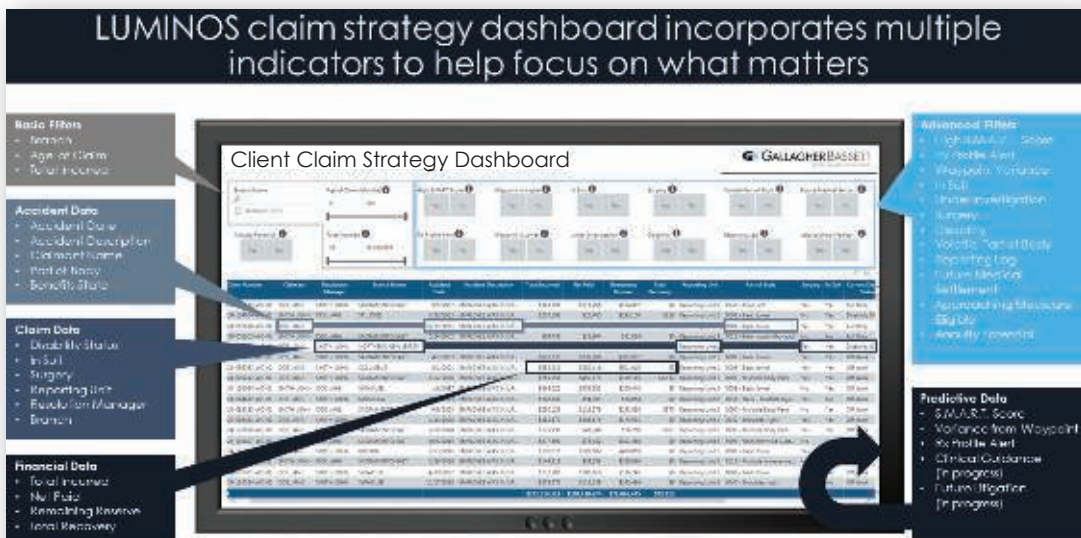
LUMINOS claim strategy dashboard incorporates multiple indicators to help focus on what matters

Basic Filters
- Branch
- Age of Claim
- Total Incurred

Accident Data
- Accident Date
- Accident Description
- Claimant Name
- Part of Body
- Benefits State

Claim Data
- Disability Status
- In Suit
- Surgery
- Reporting Unit
- Resolution Manager
- Branch

Financial Data
- Total Incurred
- Net Paid
- Remaining Reserve
- Total Recovery

Client Claim Strategy Dashboard

GALLAGHER BASSETT

Advanced Filters
- High S.M.A.R.T. Score
- Rx Profile Alert
- Waypoint Variance
- In Suit
- Under Investigation
- Surgery
- Disability
- Volatile Part of Body
- Reporting Lag
- Future Medical Settlement
- Approaching Medicare Eligible
- Annuity Potential

Predictive Data
- S.M.A.R.T. Score
- Variance from Waypoint
- Rx Profile Alert
- Clinical Guidance (in progress)
- Future Litigation (in progress)